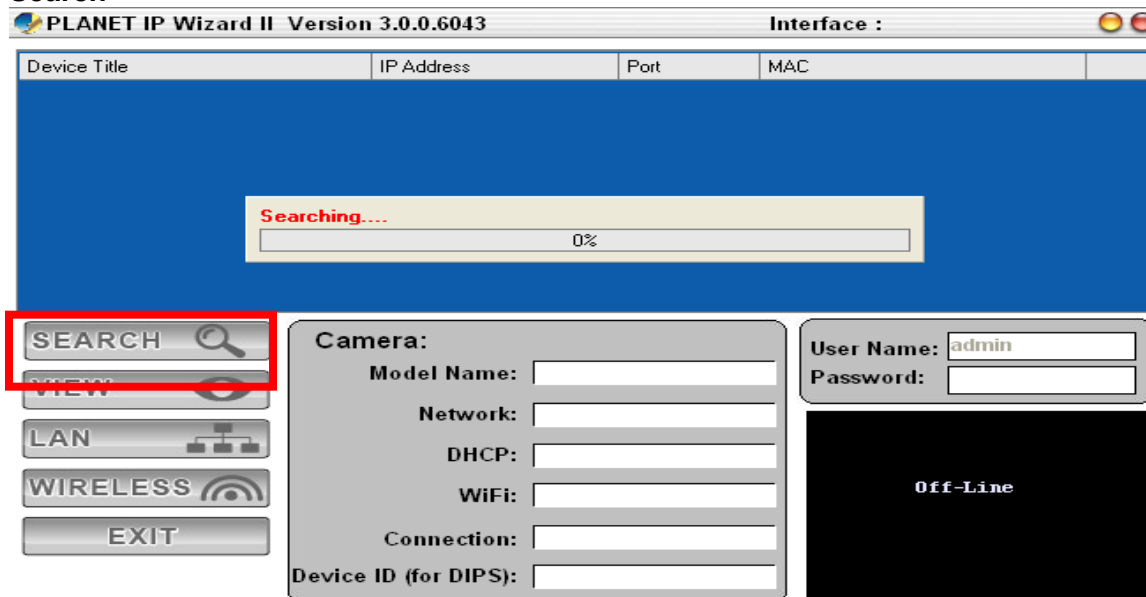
PLANET IP Wizard II Version 3.0.0.6043

Interface :

| Device Title | IP Address | Port | MAC |
|---|---|---|---|

Searching....

0%

SEARCH

VIEW

LAN

WIRELESS

EXIT

Camera:

Model Name:

Network:

DHCP:

WiFi:

Connection:

Device ID (for DIPS):

User Name: admin

Password:

Off-Line